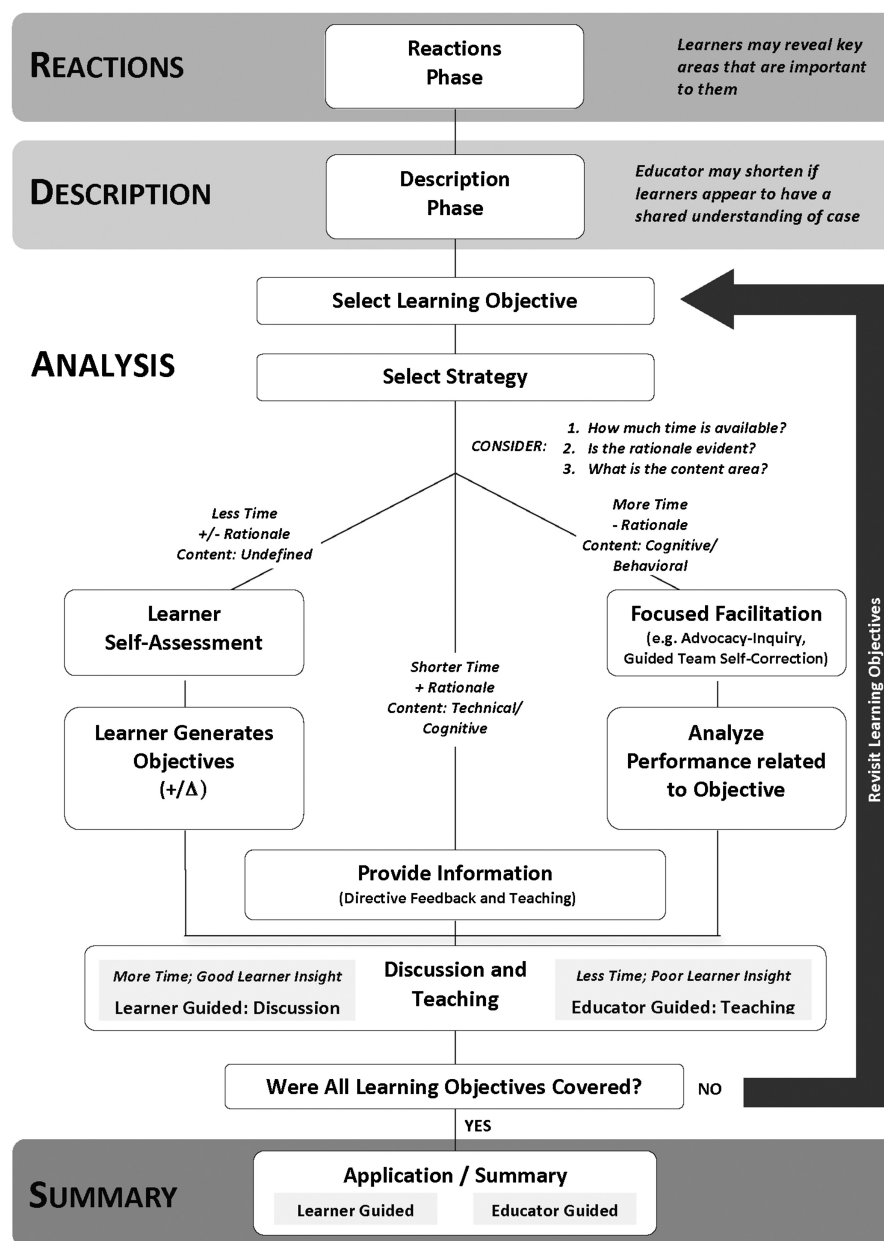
REACTIONS

Reactions Phase

Learners may reveal key areas that are important to them

DESCRIPTION

Description Phase

Educator may shorten if learners appear to have a shared understanding of case

Select Learning Objective

ANALYSIS

Select Strategy

CONSIDER:
1. How much time is available?
2. Is the rationale evident?
3. What is the content area?

Less Time
+/- Rationale
Content: Undefined

More Time
- Rationale
Content: Cognitive/ Behavioral

Learner Self-Assessment

Shorter Time
+ Rationale
Content: Technical/ Cognitive

Focused Facilitation
(e.g. Advocacy-Inquiry, Guided Team Self-Correction)

Learner Generates Objectives
(+/Δ)

Analyze Performance related to Objective

Revisit Learning Objectives

Provide Information
(Directive Feedback and Teaching)

More Time; Good Learner Insight
Learner Guided: Discussion

Discussion and Teaching

Less Time; Poor Learner Insight
Educator Guided: Teaching

Were All Learning Objectives Covered?

NO

YES

SUMMARY

Application / Summary

Learner Guided

Educator Guided